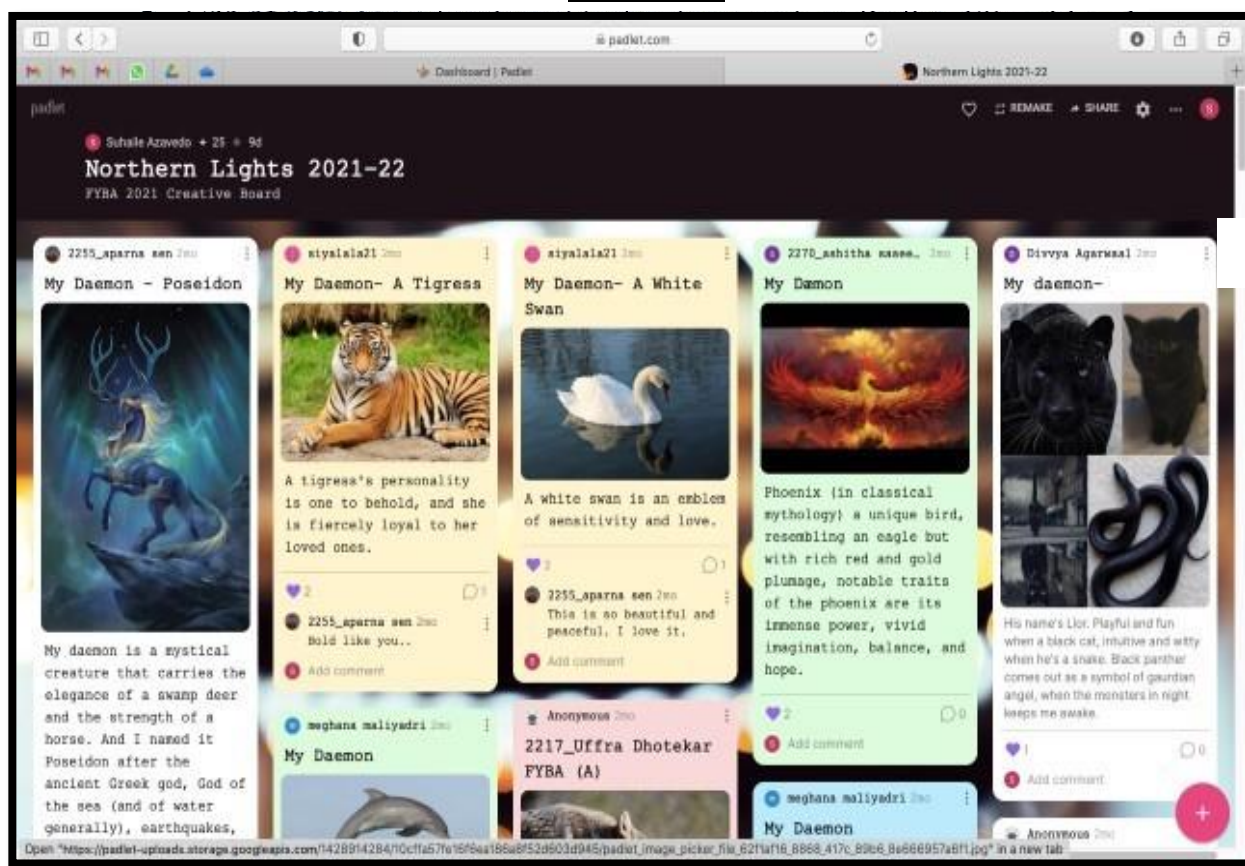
padlet.com

Dashboard | Padlet

Northern Lights 2021-22

padlet

REMAKE SHARE

Suhaile Azavedo • 25 • 9d

Northern Lights 2021-22

FYBA 2021 Creative Board

2255_aparna sen 2mo

My Daemon - Poseidon

My daemon is a mystical creature that carries the elegance of a swamp deer and the strength of a horse. And I named it Poseidon after the ancient Greek god, God of the sea (and of water generally), earthquakes,

siyalala21 2mo

My Daemon- A Tigress

A tigress's personality is one to behold, and she is fiercely loyal to her loved ones.

2

1

2255_aparna sen 2mo

Bold like you..

Add comment

meghana maliyadri 2mo

My Daemon

siyalala21 2mo

My Daemon- A White Swan

A white swan is an emblem of sensitivity and love.

2

1

2255_aparna sen 2mo

This is so beautiful and peaceful. I love it.

Add comment

Anonymous 2mo

2217_Uffra Dhotekar FYBA (A)

2270_ashitha name.. 2mo

My Dæmon

Phoenix (in classical mythology) a unique bird, resembling an eagle but with rich red and gold plumage, notable traits of the phoenix are its immense power, vivid imagination, balance, and hope.

2

0

Add comment

meghana maliyadri 2mo

My Daemon

Divvya Agarwaal 2mo

My daemon-

His name's Lior. Playful and fun when a black cat, intuitive and witty when he's a snake. Black panther comes out as a symbol of gaurdian angel, when the monsters in night keeps me awake.

1

0

Add comment

Anonymous 2mo

Open "https://padlet-uploads.storage.googleapis.com/1428914284/10cffa57fe16f6ea186a8f52d603d945/padlet_image_picker_file_62f1af16_8868_417c_89b6_8a666957a6f1.jpg" in a new tab